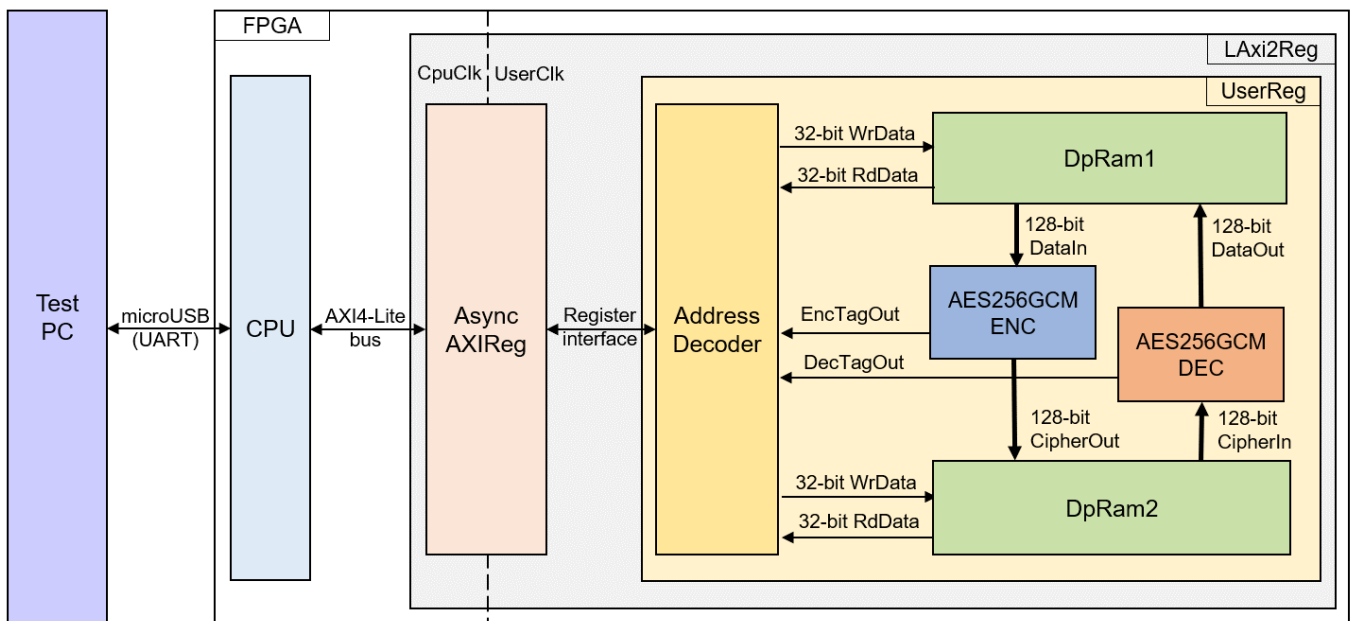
FPGA

LAxi2Reg

CpuClk UserClk

UserReg

32-bit WrData

32-bit RdData

DpRam1

128-bit DataIn

128-bit DataOut

Test PC

microUSB (UART)

CPU

AXI4-Lite bus

Async AXIReg

Register interface

Address Decoder

EncTagOut

AES256GCM ENC

AES256GCM DEC

DecTagOut

128-bit CipherOut

128-bit CipherIn

32-bit WrData

32-bit RdData

DpRam2